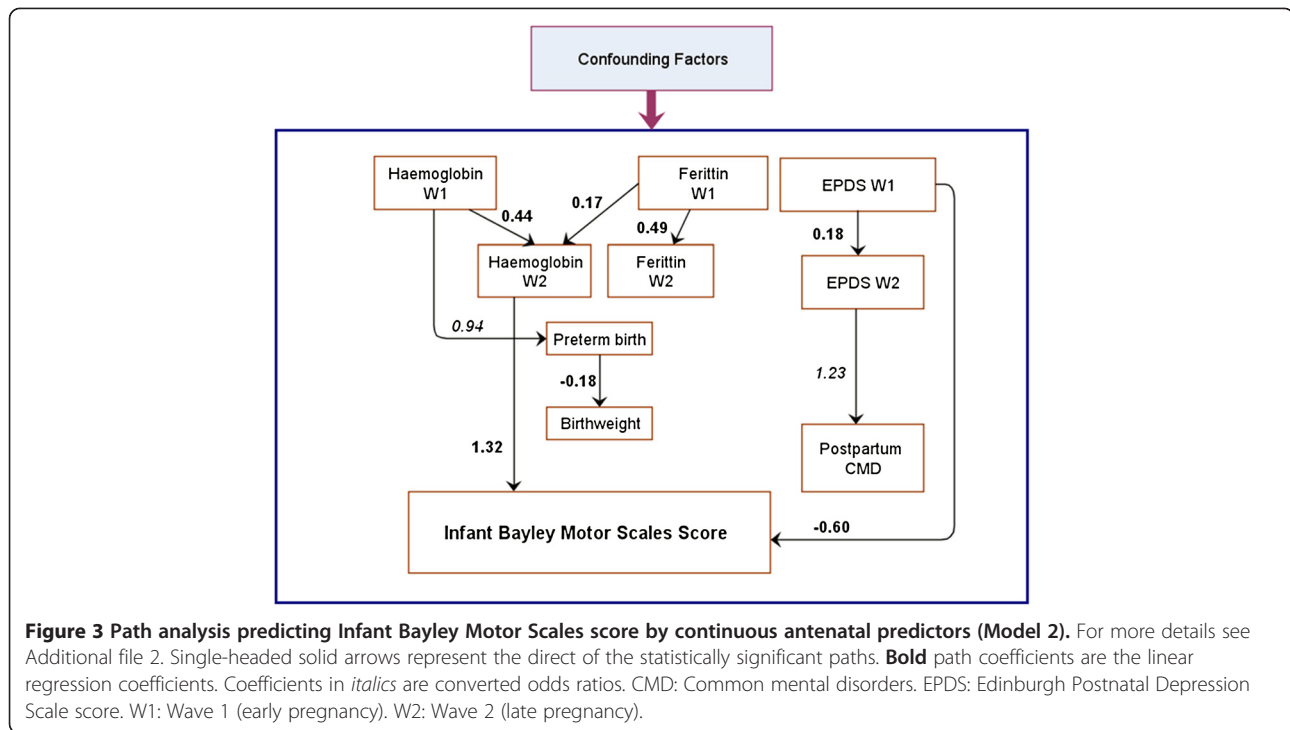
Confounding Factors

Haemoglobin W1

Ferittin W1

EPDS W1

0.44

0.17

0.49

0.18

Haemoglobin W2

Ferittin W2

EPDS W2

0.94

Preterm birth

-0.18

Birthweight

1.23

1.32

Postpartum CMD

Infant Bayley Motor Scales Score

-0.60

**Figure 3 Path analysis predicting Infant Bayley Motor Scales score by continuous antenatal predictors (Model 2).** For more details see Additional file 2. Single-headed solid arrows represent the direct of the statistically significant paths. **Bold** path coefficients are the linear regression coefficients. Coefficients in *italics* are converted odds ratios. CMD: Common mental disorders. EPDS: Edinburgh Postnatal Depression Scale score. W1: Wave 1 (early pregnancy). W2: Wave 2 (late pregnancy).